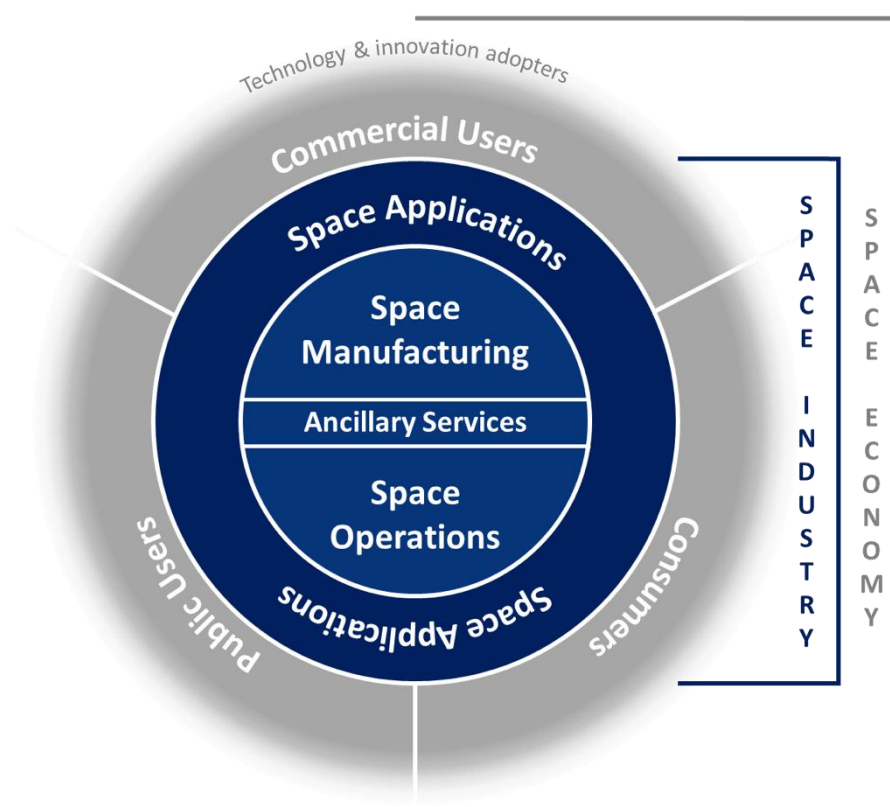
Technology & innovation adopters

Commercial Users

Space Applications

Space Manufacturing

Ancillary Services

Space Operations

Space Applications

Public Users

Consumers

SPACE INDUSTRY

SPACE ECONOMY